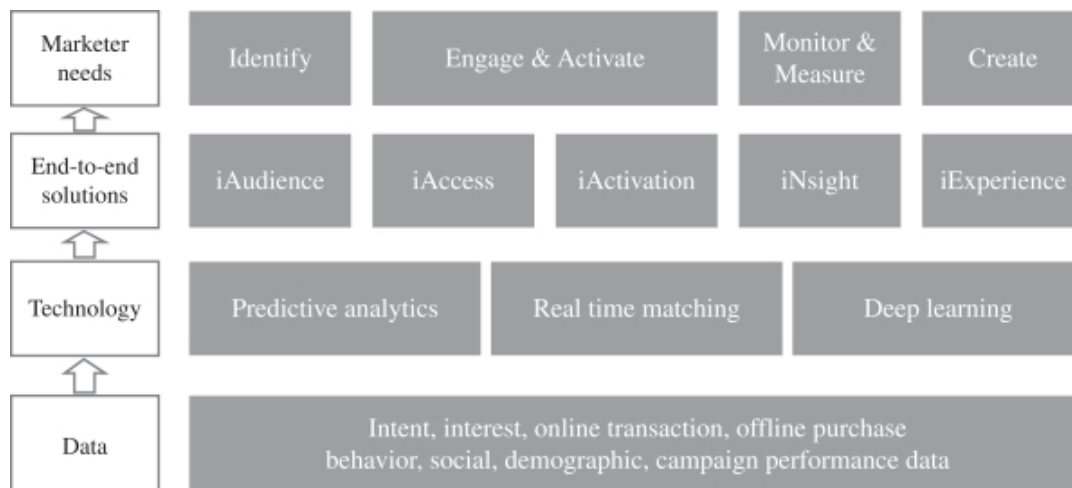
Marketer needs

Identify

Engage & Activate

Monitor & Measure

Create

End-to-end solutions

iAudience

iAccess

iActivation

iNsight

iExperience

Technology

Predictive analytics

Real time matching

Deep learning

Data

Intent, interest, online transaction, offline purchase behavior, social, demographic, campaign performance data